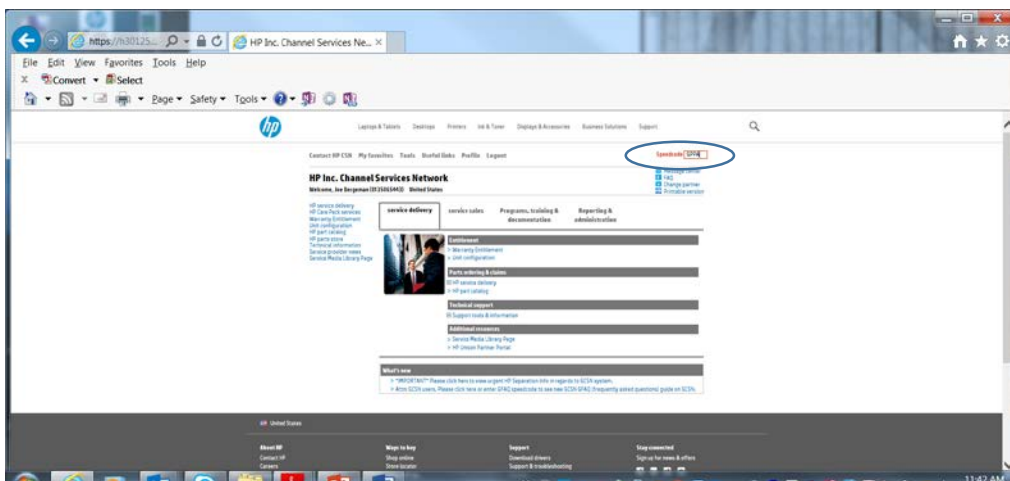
https://h30125... HP Inc. Channel Services Ne... ×

File Edit View Favorites Tools Help

Convert Select

Page Safety Tools

Laptops & Tablets Desktops Printers Ink & Toner Displays & Accessories Business Solutions Support

Contact HP CSN My favorites Tools Useful links Profile Logout

Speedcode GFAQ

HP Inc. Channel Services Network

Welcome, Joe Bergeman ([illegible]) United States

Message center
FAQ
Change partner
Printable version

HP service delivery
HP Care Pack services
Warranty Entitlement
Unit configuration
HP part catalog
HP parts store
Technical information
Service provider news
Service Media Library Page

service delivery | service sales | Programs, training & documentation | Reporting & administration

Entitlement
> Warranty Entitlement
> Unit configuration

Parts ordering & claims
HP service delivery
> HP part catalog

Technical support
Support tools & information

Additional resources
> Service Media Library Page
> HP Unison Partner Portal

What's new
> *IMPORTANT* Please click here to view urgent HP Separation info in regards to GCSN system.
> Attn GCSN users. Please click here or enter GFAQ speedcode to see new GCSN GFAQ (frequently asked questions) guide on GCSN.

United States

About HP
Contact HP
Careers

Ways to buy
Shop online
Store locator

Support
Download drivers
Support & troubleshooting

Stay connected
Sign up for news & offers

11:42 AM